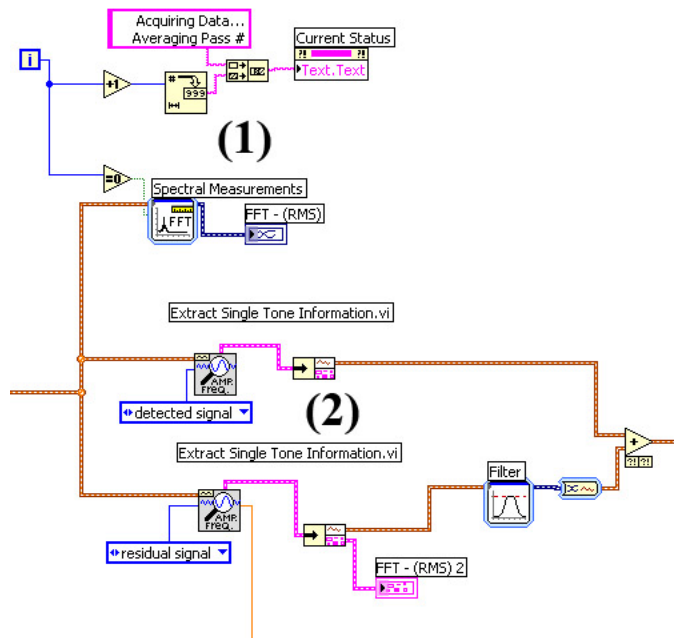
i

Acquiring Data...
Averaging Pass #

Current Status

Text.Text

+1

999

(1)

=0

Spectral Measurements

FFT

FFT - (RMS)

Extract Single Tone Information.vi

AMP. FREQ.

detected signal

(2)

Extract Single Tone Information.vi

AMP. FREQ.

residual signal

Filter

FFT - (RMS) 2